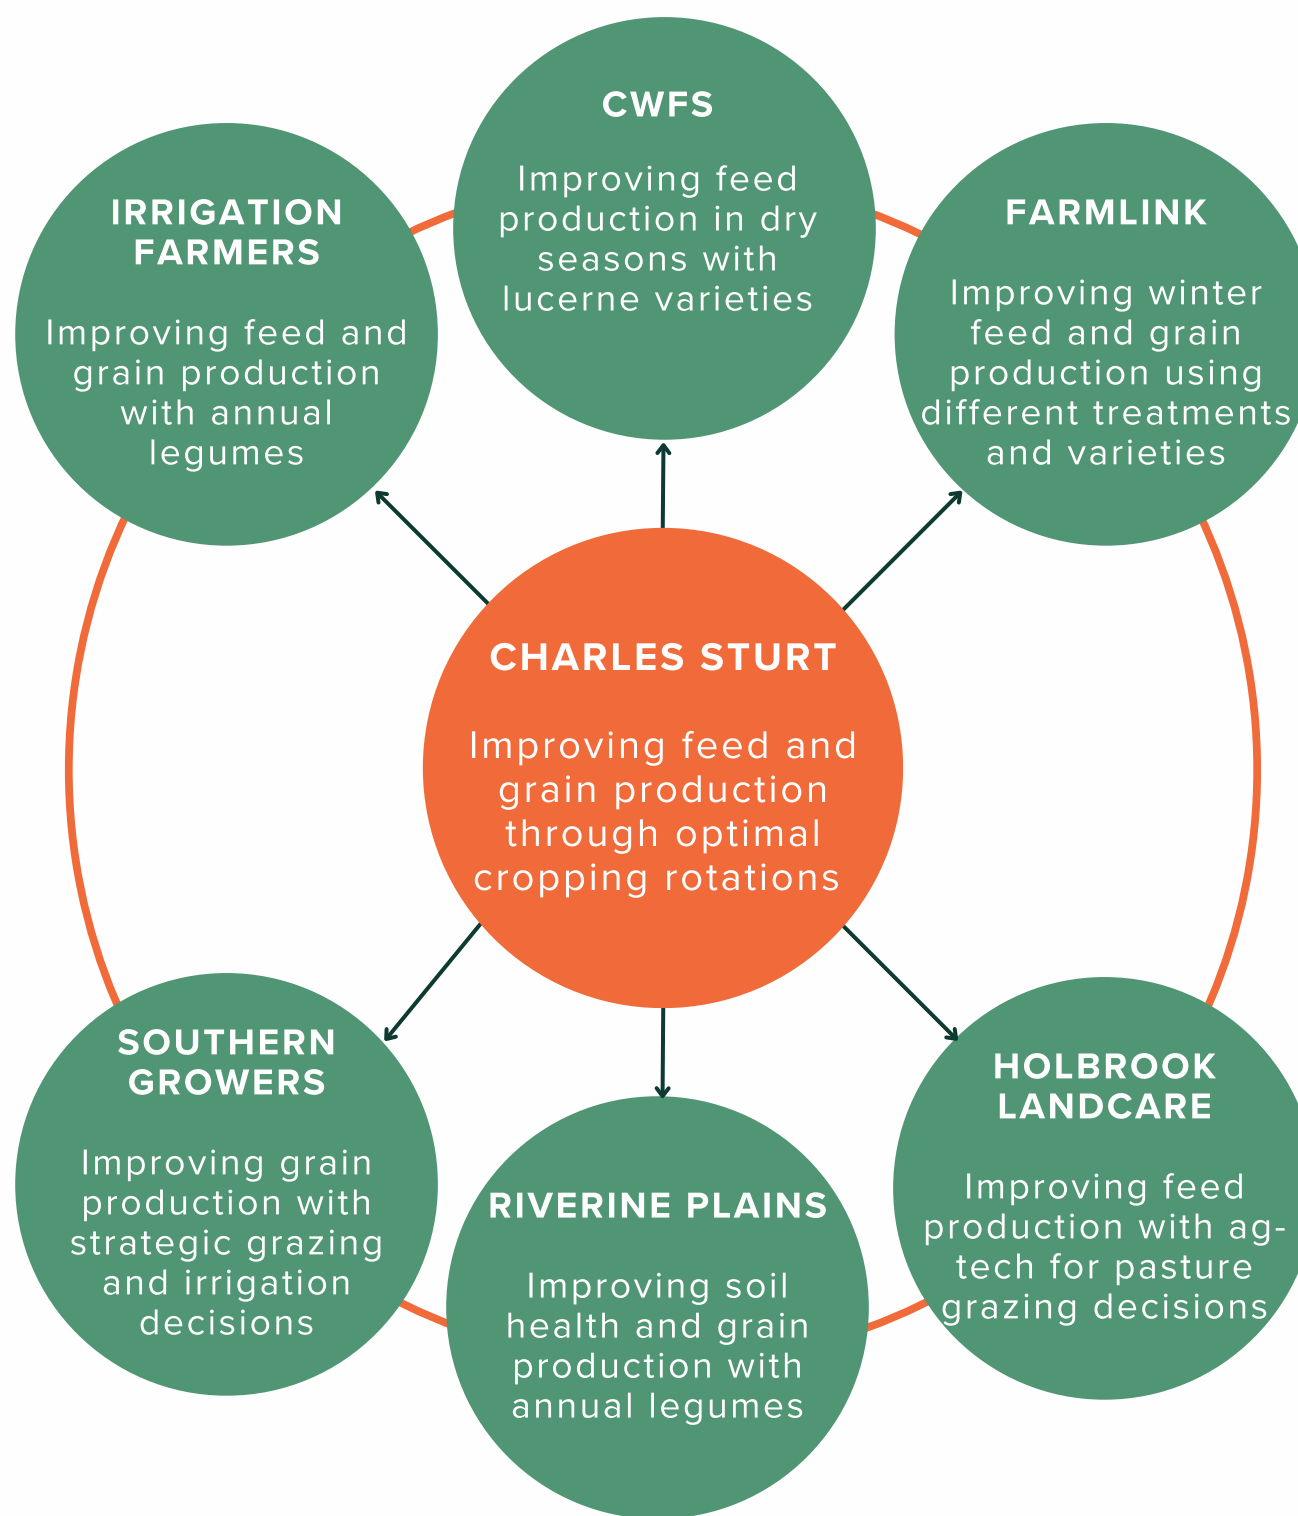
CWFS

Improving feed production in dry seasons with lucerne varieties

IRRIGATION FARMERS

Improving feed and grain production with annual legumes

FARMLINK

Improving winter feed and grain production using different treatments and varieties

CHARLES STURT

Improving feed and grain production through optimal cropping rotations

SOUTHERN GROWERS

Improving grain production with strategic grazing and irrigation decisions

HOLBROOK LANDCARE

Improving feed production with ag-tech for pasture grazing decisions

RIVERINE PLAINS

Improving soil health and grain production with annual legumes